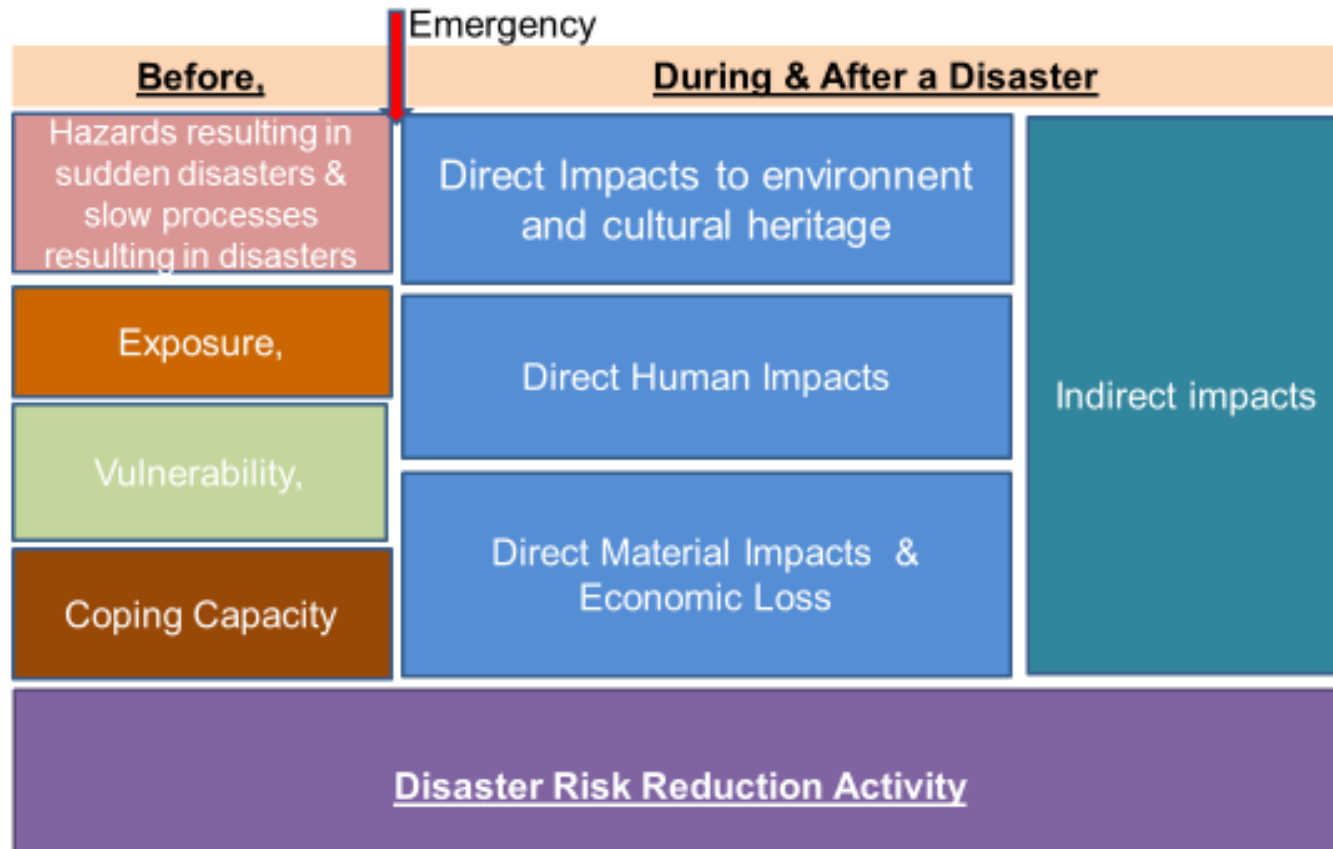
Emergency

Before,

During & After a Disaster

Hazards resulting in sudden disasters & slow processes resulting in disasters

Exposure,

Vulnerability,

Coping Capacity

Direct Impacts to environnent and cultural heritage

Direct Human Impacts

Direct Material Impacts & Economic Loss

Indirect impacts

Disaster Risk Reduction Activity